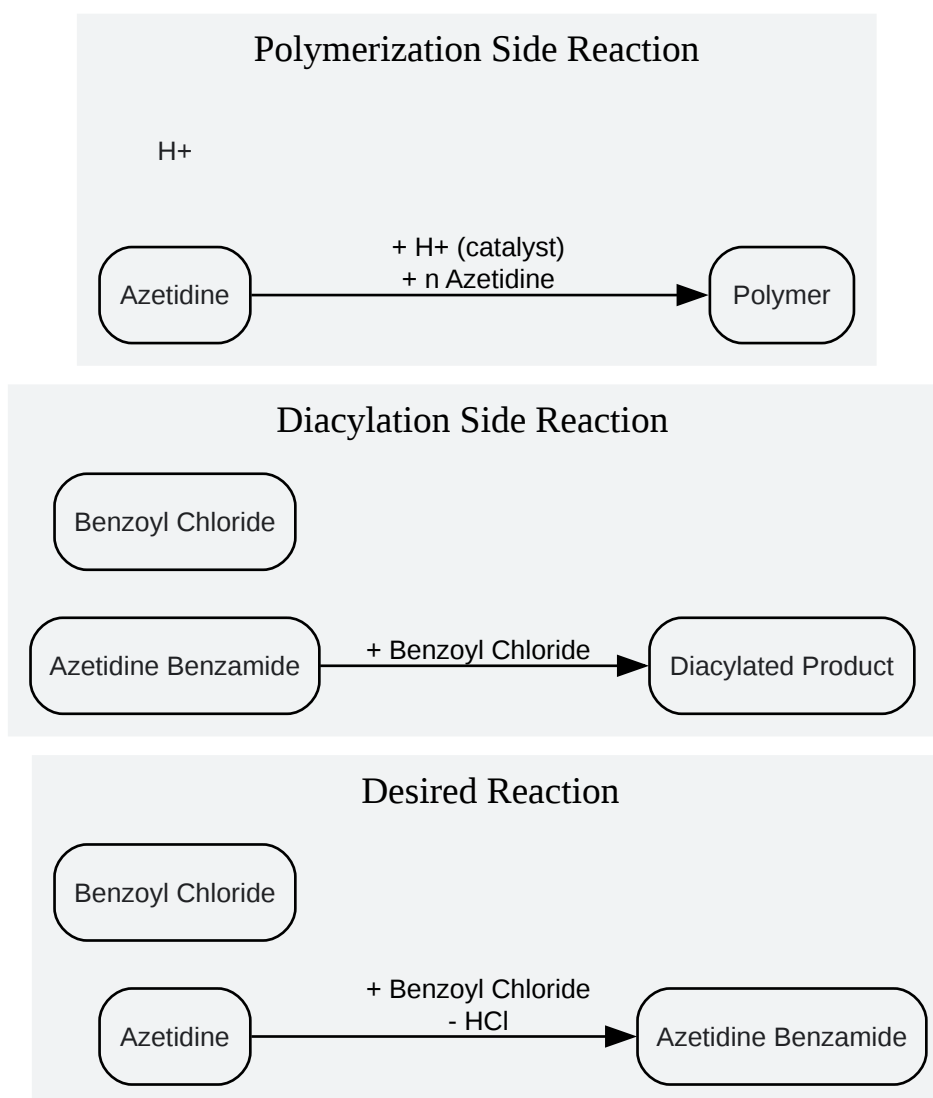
Polymerization Side Reaction

H+

Azetidine

+ H+ (catalyst)
+ n Azetidine

Polymer

Diacylation Side Reaction

Benzoyl Chloride

Azetidine Benzamide

+ Benzoyl Chloride

Diacylated Product

Desired Reaction

Benzoyl Chloride

Azetidine

+ Benzoyl Chloride
- HCl

Azetidine Benzamide